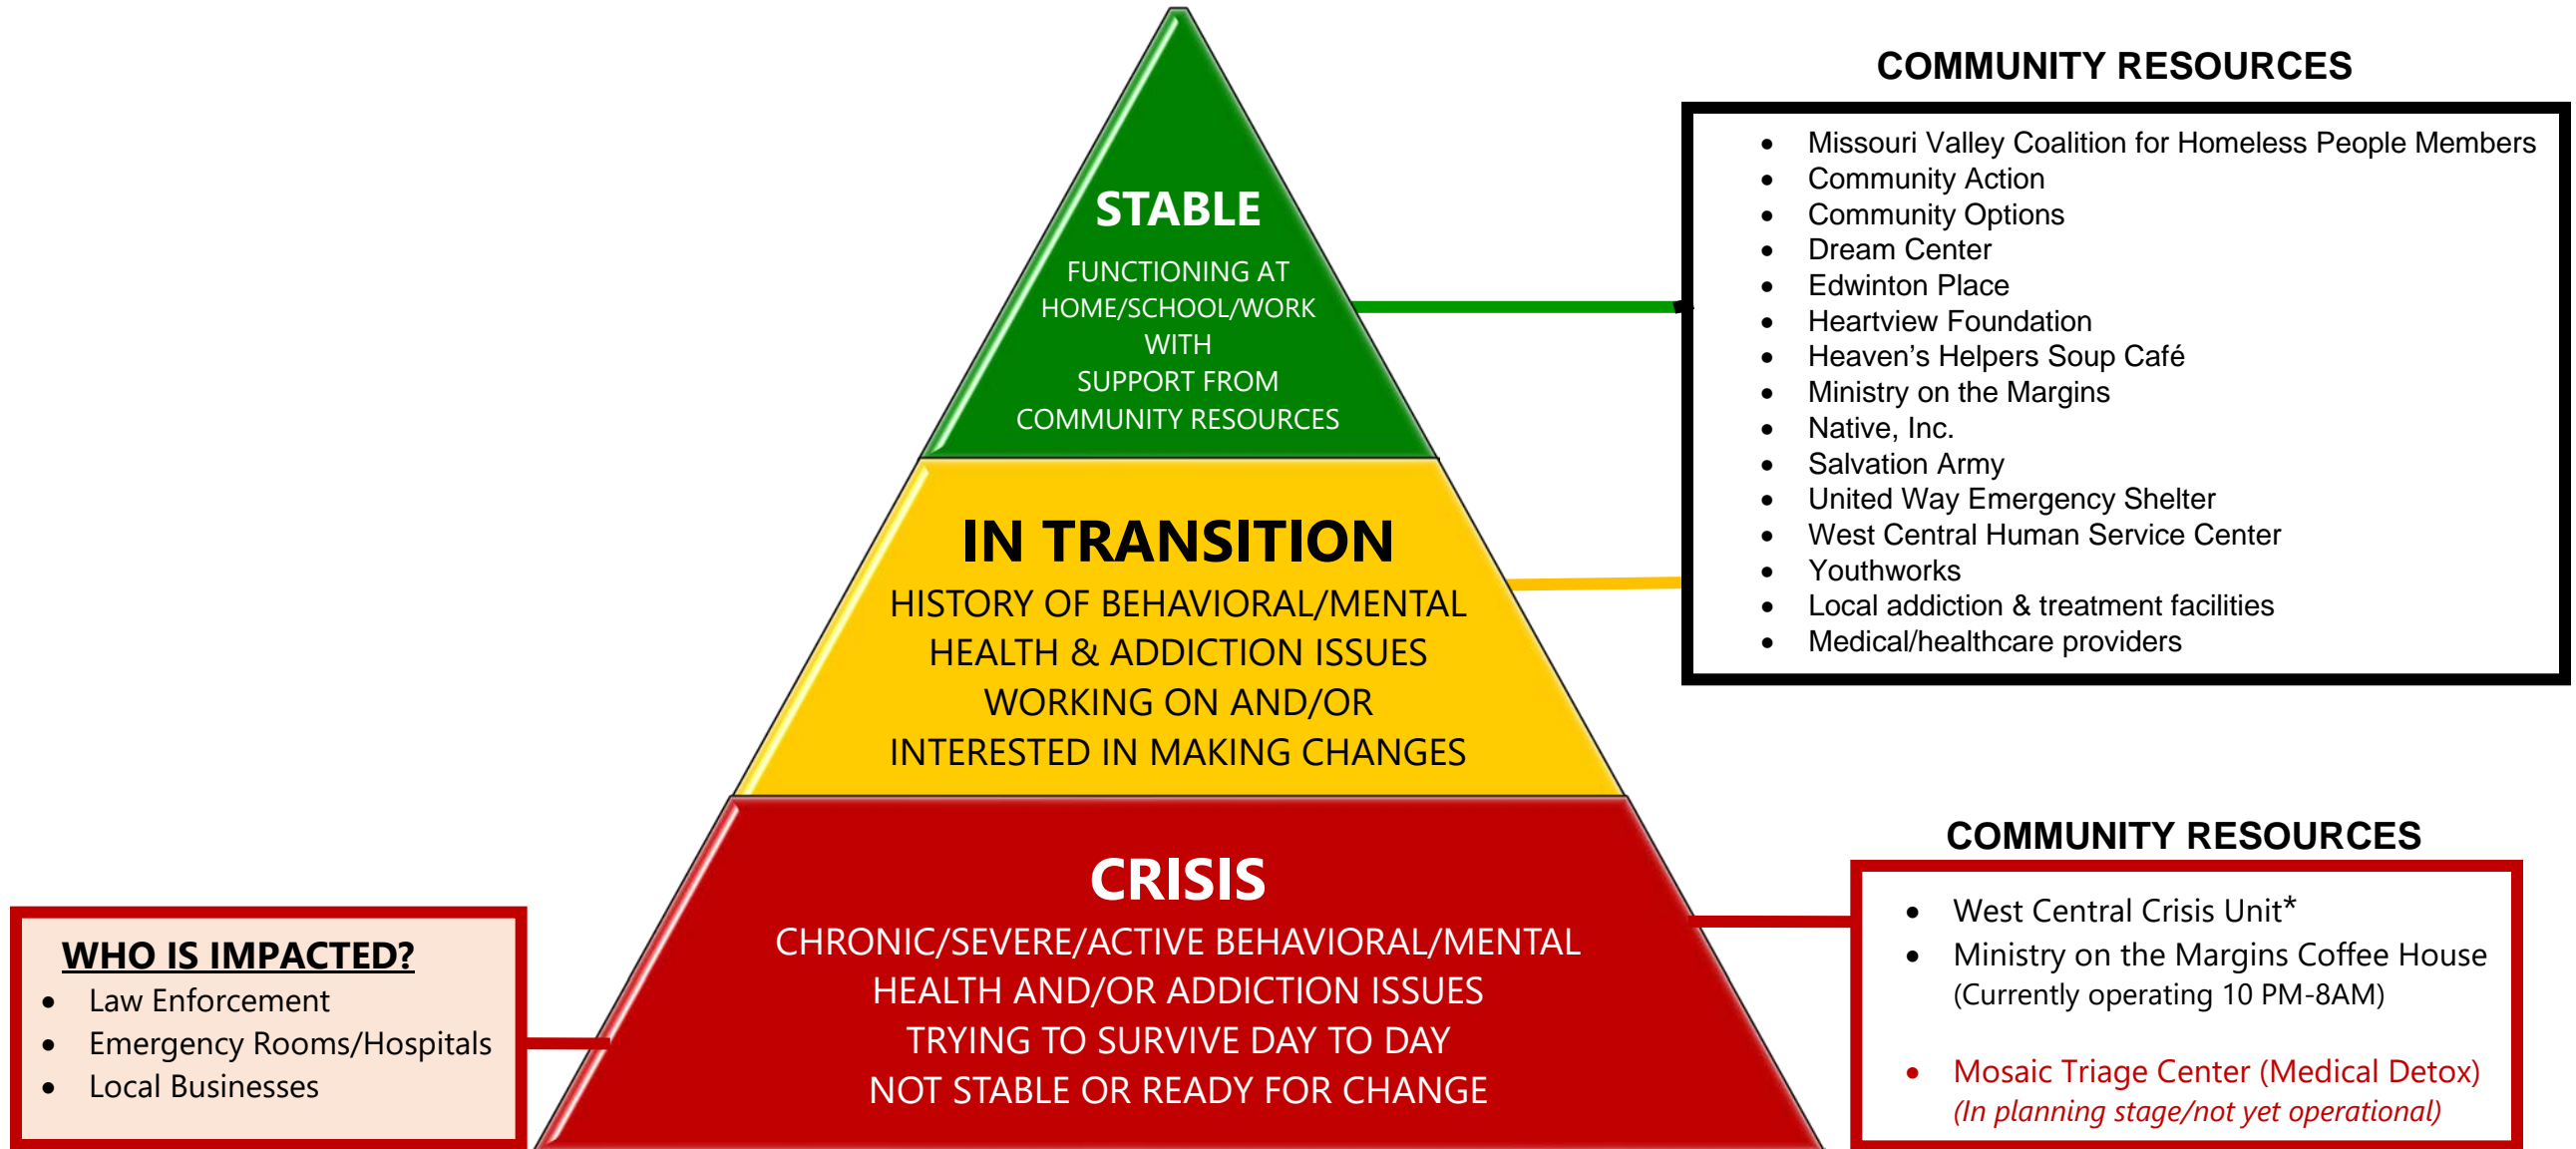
STABLE

FUNCTIONING AT HOME/SCHOOL/WORK WITH SUPPORT FROM COMMUNITY RESOURCES

IN TRANSITION

HISTORY OF BEHAVIORAL/MENTAL HEALTH & ADDICTION ISSUES

WORKING ON AND/OR INTERESTED IN MAKING CHANGES

CRISIS

CHRONIC/SEVERE/ACTIVE BEHAVIORAL/MENTAL HEALTH AND/OR ADDICTION ISSUES

TRYING TO SURVIVE DAY TO DAY

NOT STABLE OR READY FOR CHANGE

COMMUNITY RESOURCES

- Missouri Valley Coalition for Homeless People Members
- Community Action
- Community Options
- Dream Center
- Edwinton Place
- Heartview Foundation
- Heaven's Helpers Soup Café
- Ministry on the Margins
- Native, Inc.
- Salvation Army
- United Way Emergency Shelter
- West Central Human Service Center
- Youthworks
- Local addiction & treatment facilities
- Medical/healthcare providers

COMMUNITY RESOURCES

- West Central Crisis Unit*
- Ministry on the Margins Coffee House (Currently operating 10 PM-8AM)
- Mosaic Triage Center (Medical Detox) *(In planning stage/not yet operational)*

WHO IS IMPACTED?

- Law Enforcement
- Emergency Rooms/Hospitals
- Local Businesses